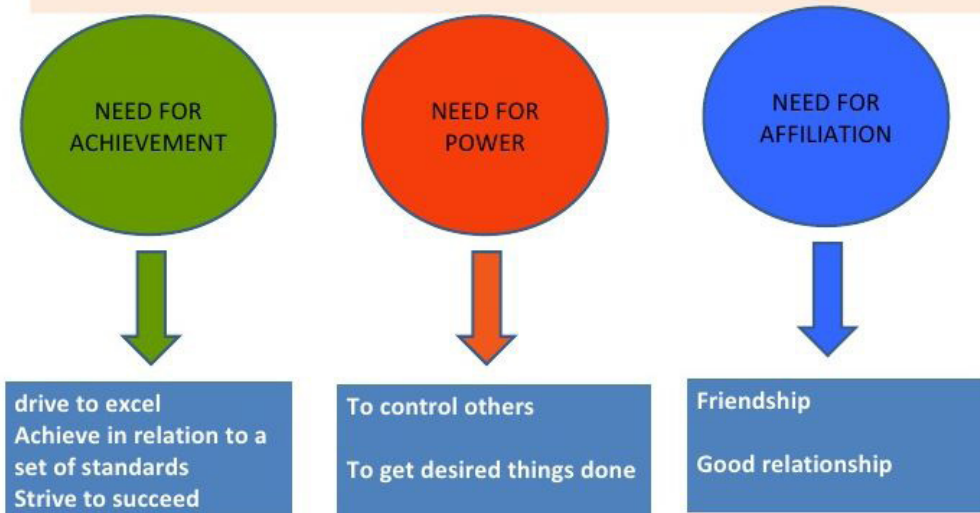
NEED FOR ACHIEVEMENT

NEED FOR POWER

NEED FOR AFFILIATION

drive to excel
Achieve in relation to a set of standards
Strive to succeed

To control others

To get desired things done

Friendship

Good relationship